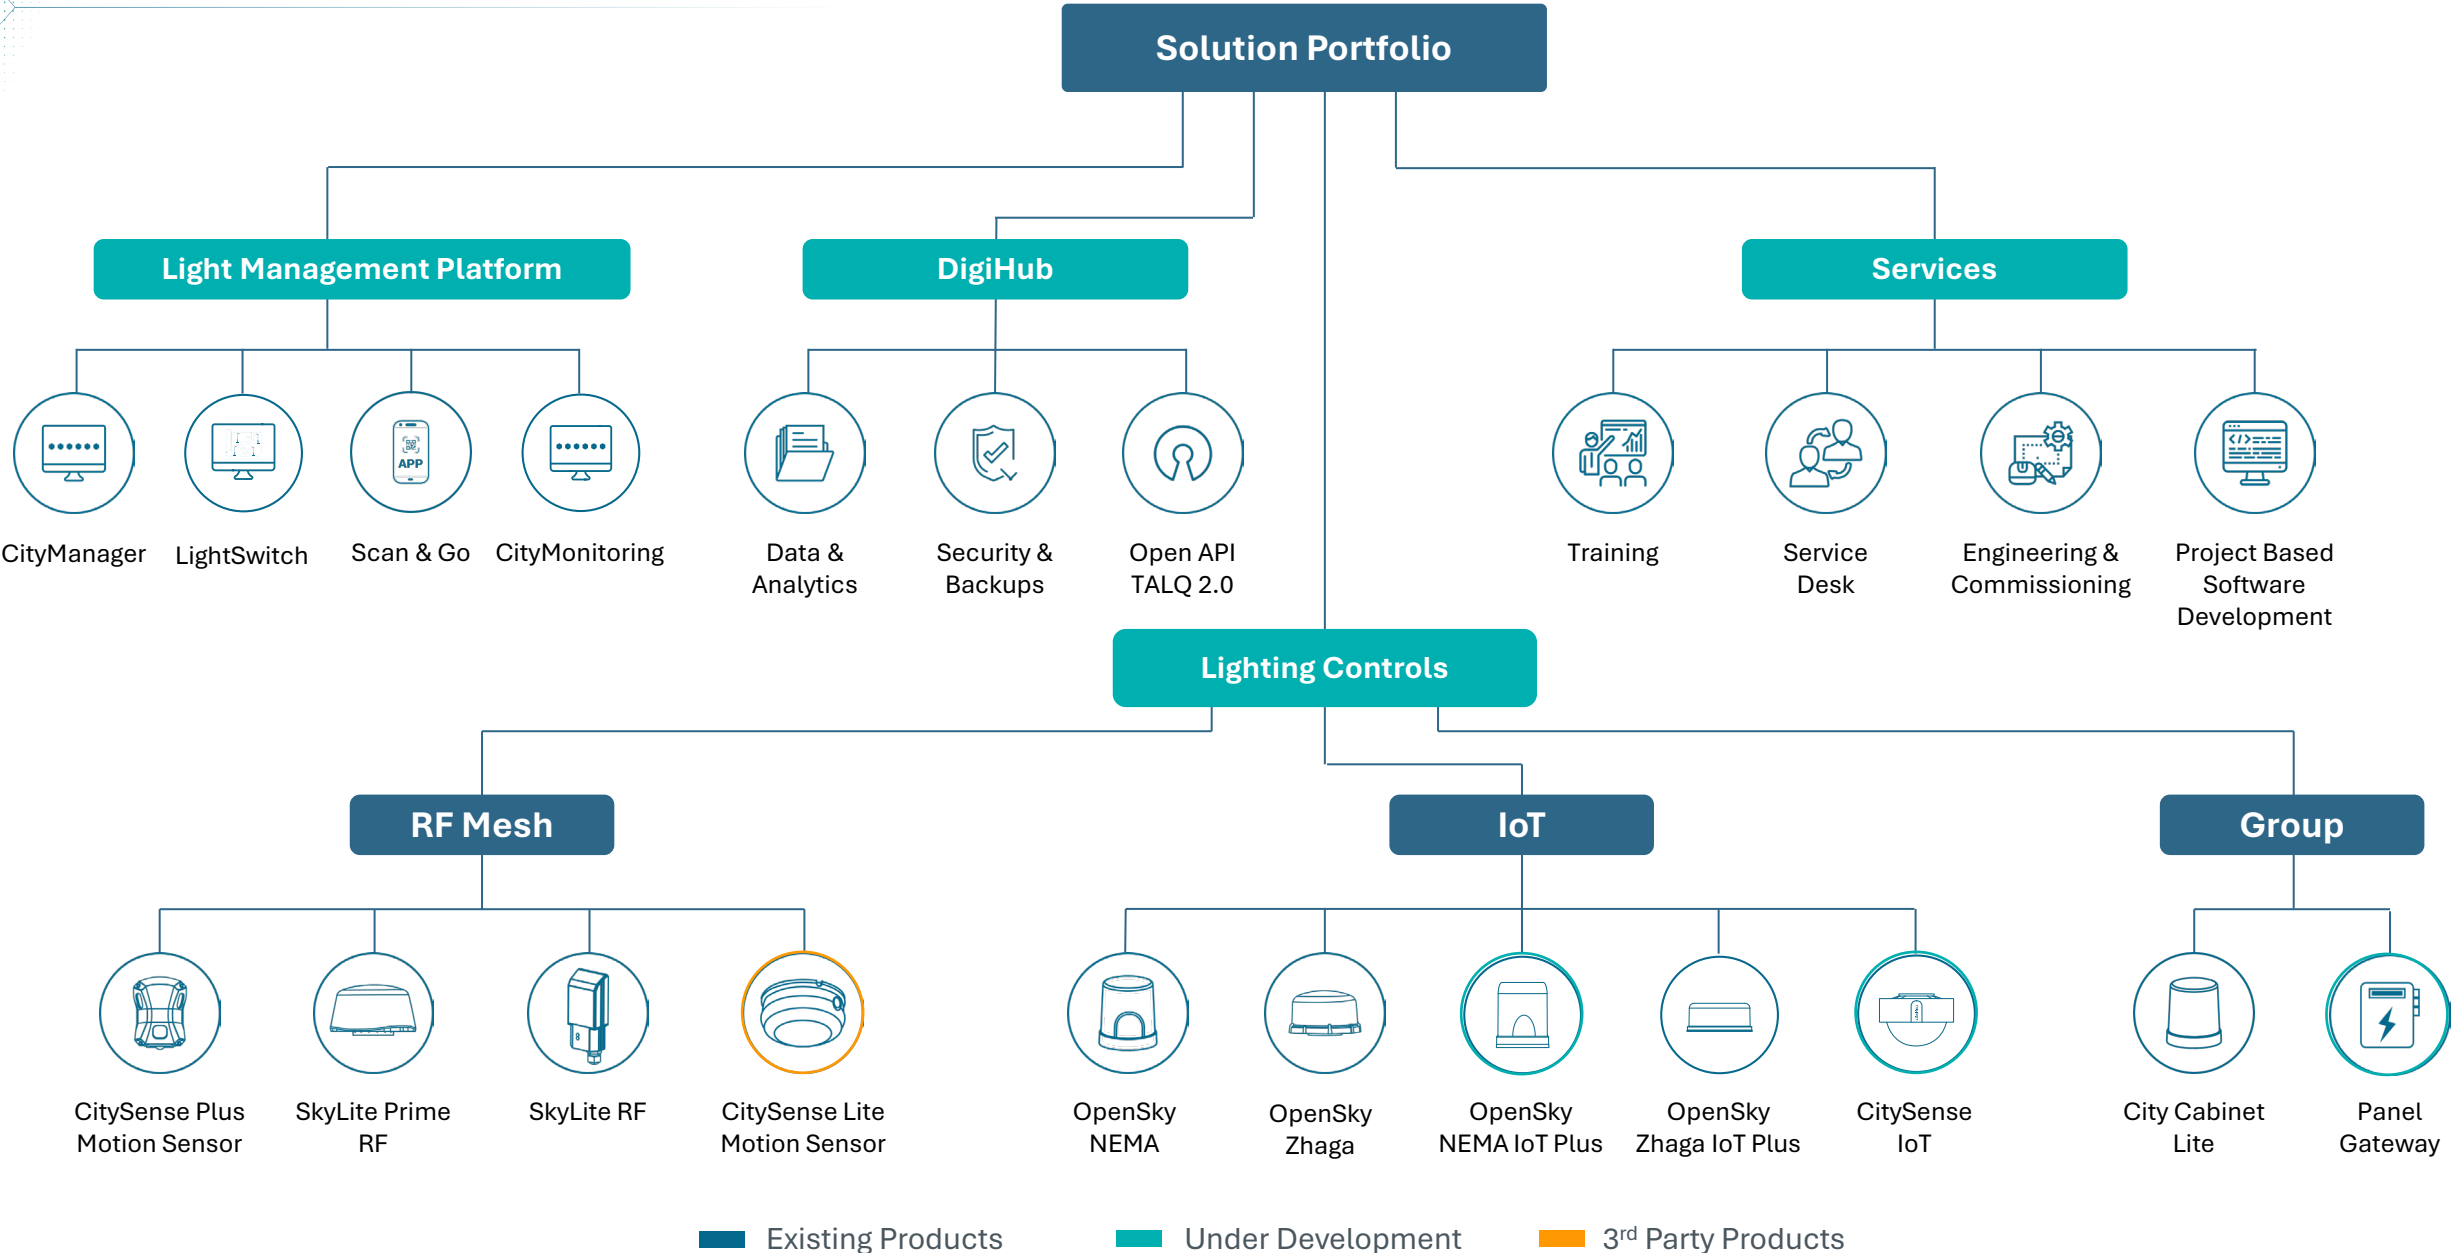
Solution Portfolio

Light Management Platform

CityManager

LightSwitch

APP

Scan & Go

CityMonitoring

DigiHub

Data & Analytics

Security & Backups

Open API TALQ 2.0

Services

Training

Service Desk

Engineering & Commissioning

Project Based Software Development

Lighting Controls

RF Mesh

CitySense Plus Motion Sensor

SkyLite Prime RF

SkyLite RF

CitySense Lite Motion Sensor

IoT

OpenSky NEMA

OpenSky Zhaga

OpenSky NEMA IoT Plus

OpenSky Zhaga IoT Plus

CitySense IoT

Group

City Cabinet Lite

Panel Gateway

Existing Products

Under Development

3$^{rd}$ Party Products